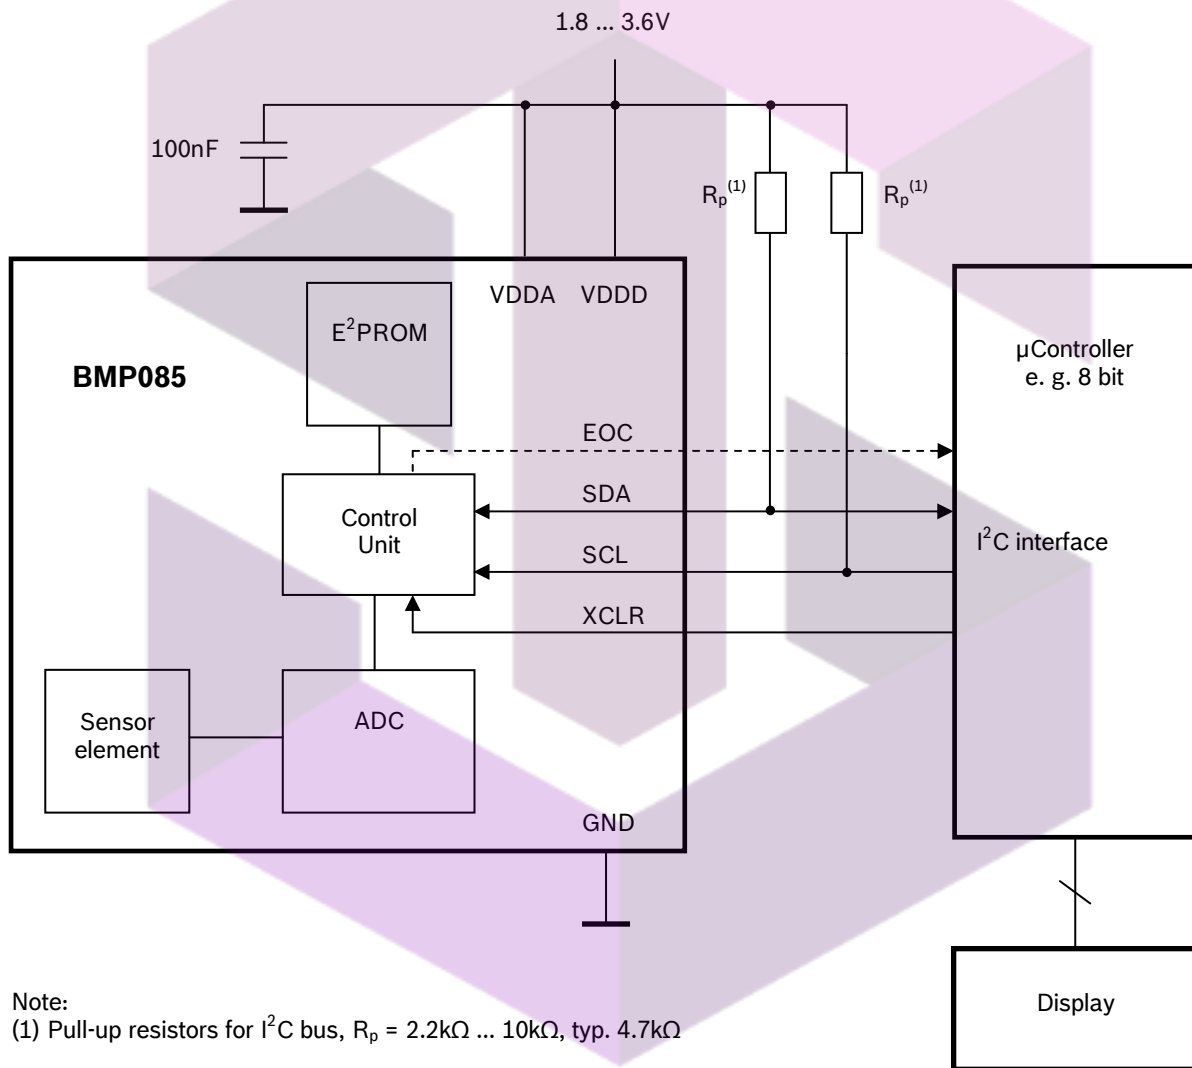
1.8 ... 3.6V

100nF

$R_p^{(1)}$

$R_p^{(1)}$

VDDA VDDD

$E^2$PROM

BMP085

µController
e. g. 8 bit

EOC

SDA

Control Unit

$I^2$C interface

SCL

XCLR

Sensor element

ADC

GND

Note:
(1) Pull-up resistors for $I^2$C bus, $R_p$ = 2.2kΩ ... 10kΩ, typ. 4.7kΩ

Display